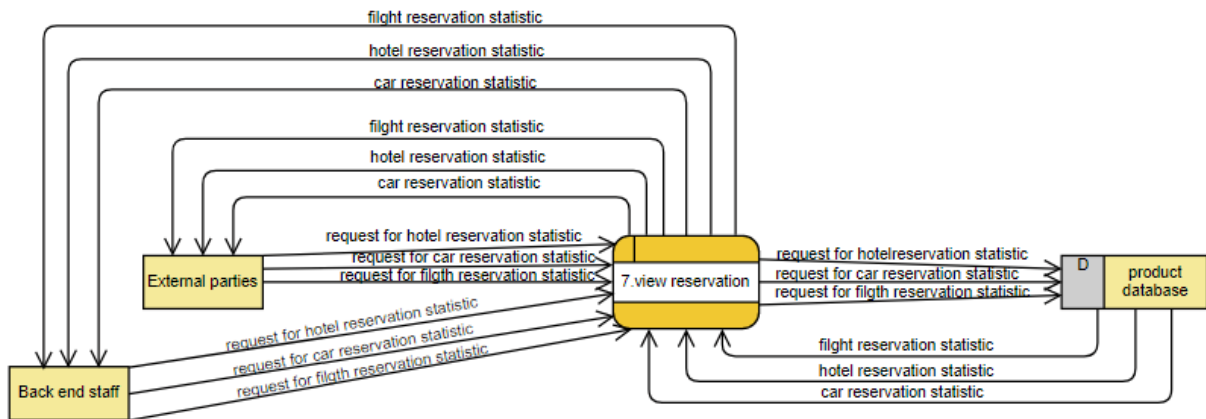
filght reservation statistic
hotel reservation statistic
car reservation statistic
filght reservation statistic
hotel reservation statistic
car reservation statistic
request for hotel reservation statistic
request for car reservation statistic
request for filgth reservation statistic
External parties
7.view reservation
request for hotelreservation statistic
request for car reservation statistic
request for filgth reservation statistic
D
product database
request for hotel reservation statistic
request for car reservation statistic
request for filgth reservation statistic
Back end staff
filght reservation statistic
hotel reservation statistic
car reservation statistic